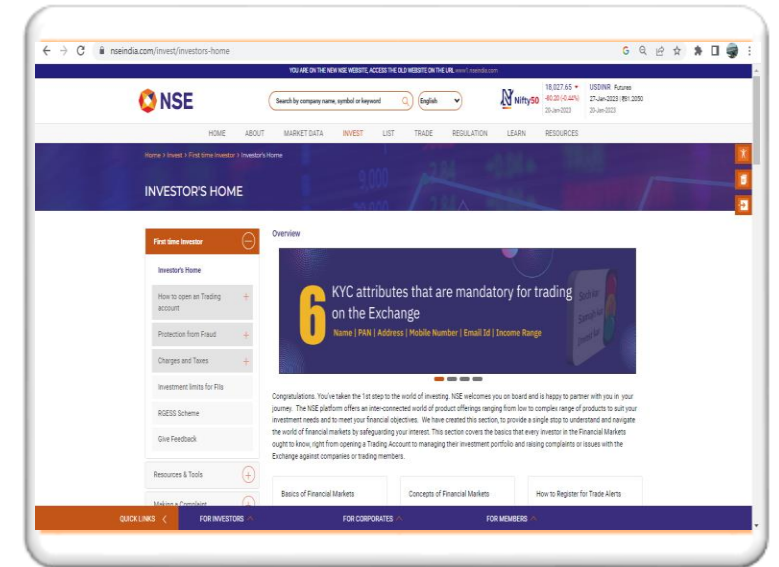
nseindia.com/invest/investors-home

YOU ARE ON THE NEW NSE WEBSITE. ACCESS THE OLD WEBSITE ON THE URL www1.nseindia.com

NSE

Search by company name, symbol or keyword

English

Nifty50 18,027.65 -80.00 (-0.44%) 20-Jan-2023

USDINR Futures 27-Jan-2023 | 81.2050 20-Jan-2023

HOME ABOUT MARKET DATA INVEST LIST TRADE REGULATION LEARN RESOURCES

Home > Invest > First time Investor > Investor's Home

INVESTOR'S HOME

First time Investor

Investor's Home

How to open an Trading account

Protection from Fraud

Charges and Taxes

Investment limits for FIIs

RGESS Scheme

Give Feedback

Resources & Tools

Making a Complaint

Overview

6 KYC attributes that are mandatory for trading on the Exchange

Name | PAN | Address | Mobile Number | Email Id | Income Range

Congratulations. You've taken the 1st step to the world of investing. NSE welcomes you on board and is happy to partner with you in your journey. The NSE platform offers an inter-connected world of product offerings ranging from low to complex range of products to suit your investment needs and to meet your financial objectives. We have created this section, to provide a single stop to understand and navigate the world of financial markets by safeguarding your interest. This section covers the basics that every investor in the Financial Markets ought to know, right from opening a Trading Account to managing their investment portfolio and raising complaints or issues with the Exchange against companies or trading members.

Basics of Financial Markets

Concepts of Financial Markets

How to Register for Trade Alerts

QUICK LINKS FOR INVESTORS FOR CORPORATES FOR MEMBERS